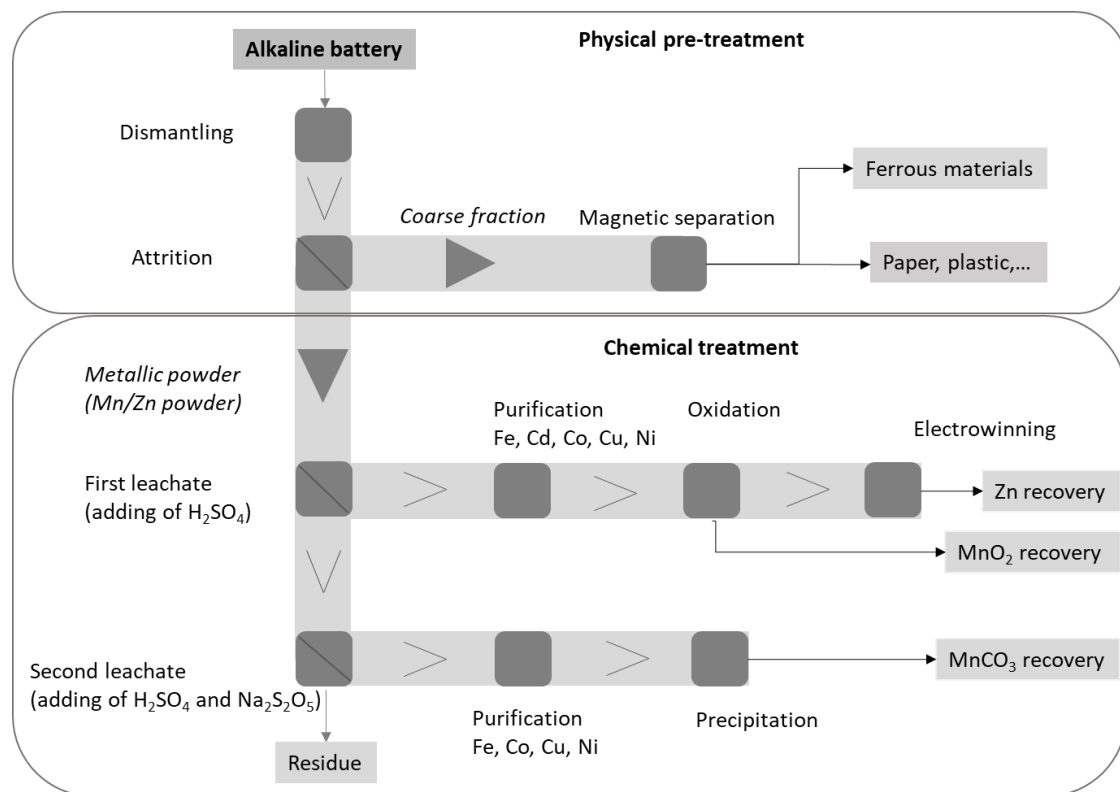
Alkaline battery

Physical pre-treatment

Dismantling

Coarse fraction

Magnetic separation

Ferrous materials

Attrition

Paper, plastic,…

Chemical treatment

Metallic powder (Mn/Zn powder)

Purification Fe, Cd, Co, Cu, Ni

Oxidation

Electrowinning

First leachate (adding of $H_2SO_4$)

Zn recovery

$MnO_2$ recovery

Second leachate (adding of $H_2SO_4$ and $Na_2S_2O_5$)

$MnCO_3$ recovery

Purification Fe, Co, Cu, Ni

Precipitation

Residue